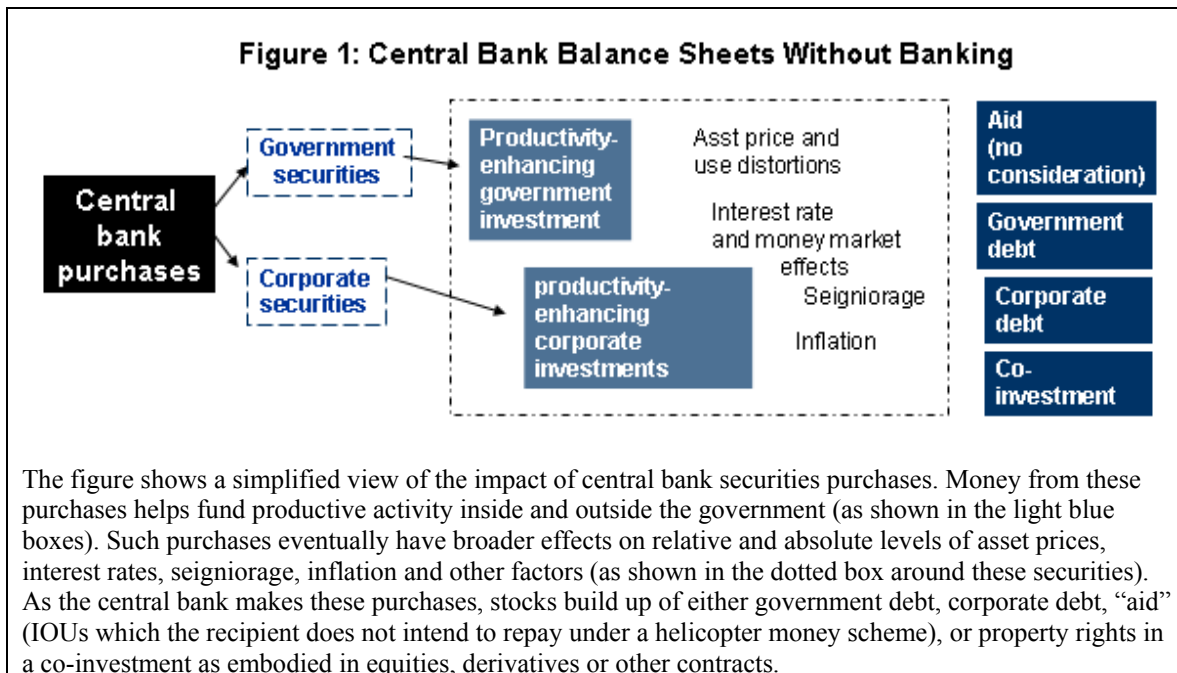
Figure 1: Central Bank Balance Sheets Without Banking

Central bank purchases

Government securities

Corporate securities

Productivity-enhancing government investment

productivity-enhancing corporate investments

Asst price and use distortions

Interest rate and money market effects

Seigniorage

Inflation

Aid (no consideration)

Government debt

Corporate debt

Co-investment

The figure shows a simplified view of the impact of central bank securities purchases. Money from these purchases helps fund productive activity inside and outside the government (as shown in the light blue boxes). Such purchases eventually have broader effects on relative and absolute levels of asset prices, interest rates, seigniorage, inflation and other factors (as shown in the dotted box around these securities). As the central bank makes these purchases, stocks build up of either government debt, corporate debt, "aid" (IOUs which the recipient does not intend to repay under a helicopter money scheme), or property rights in a co-investment as embodied in equities, derivatives or other contracts.